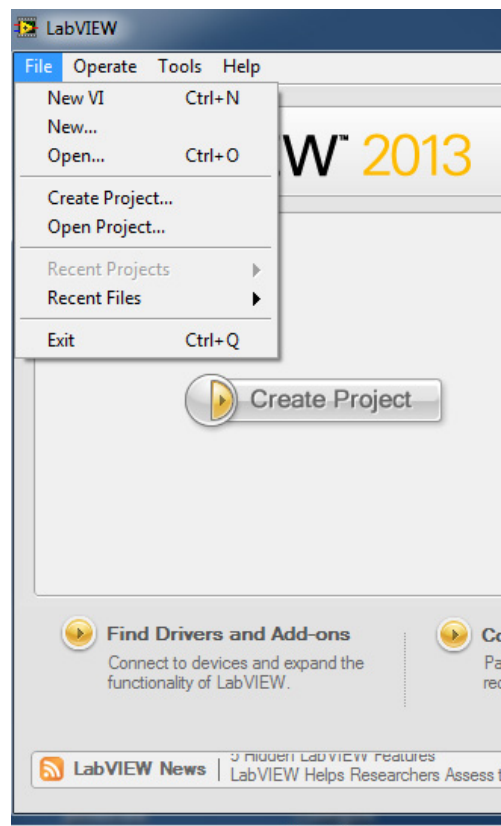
LabVIEW

File Operate Tools Help

New VI Ctrl+N
New...
Open... Ctrl+O
Create Project...
Open Project...
Recent Projects
Recent Files
Exit Ctrl+Q

W™ 2013

Create Project

Find Drivers and Add-ons
Connect to devices and expand the functionality of LabVIEW.

Co
Pa
rec

LabVIEW News
5 Hidden LabVIEW Features
LabVIEW Helps Researchers Assess t